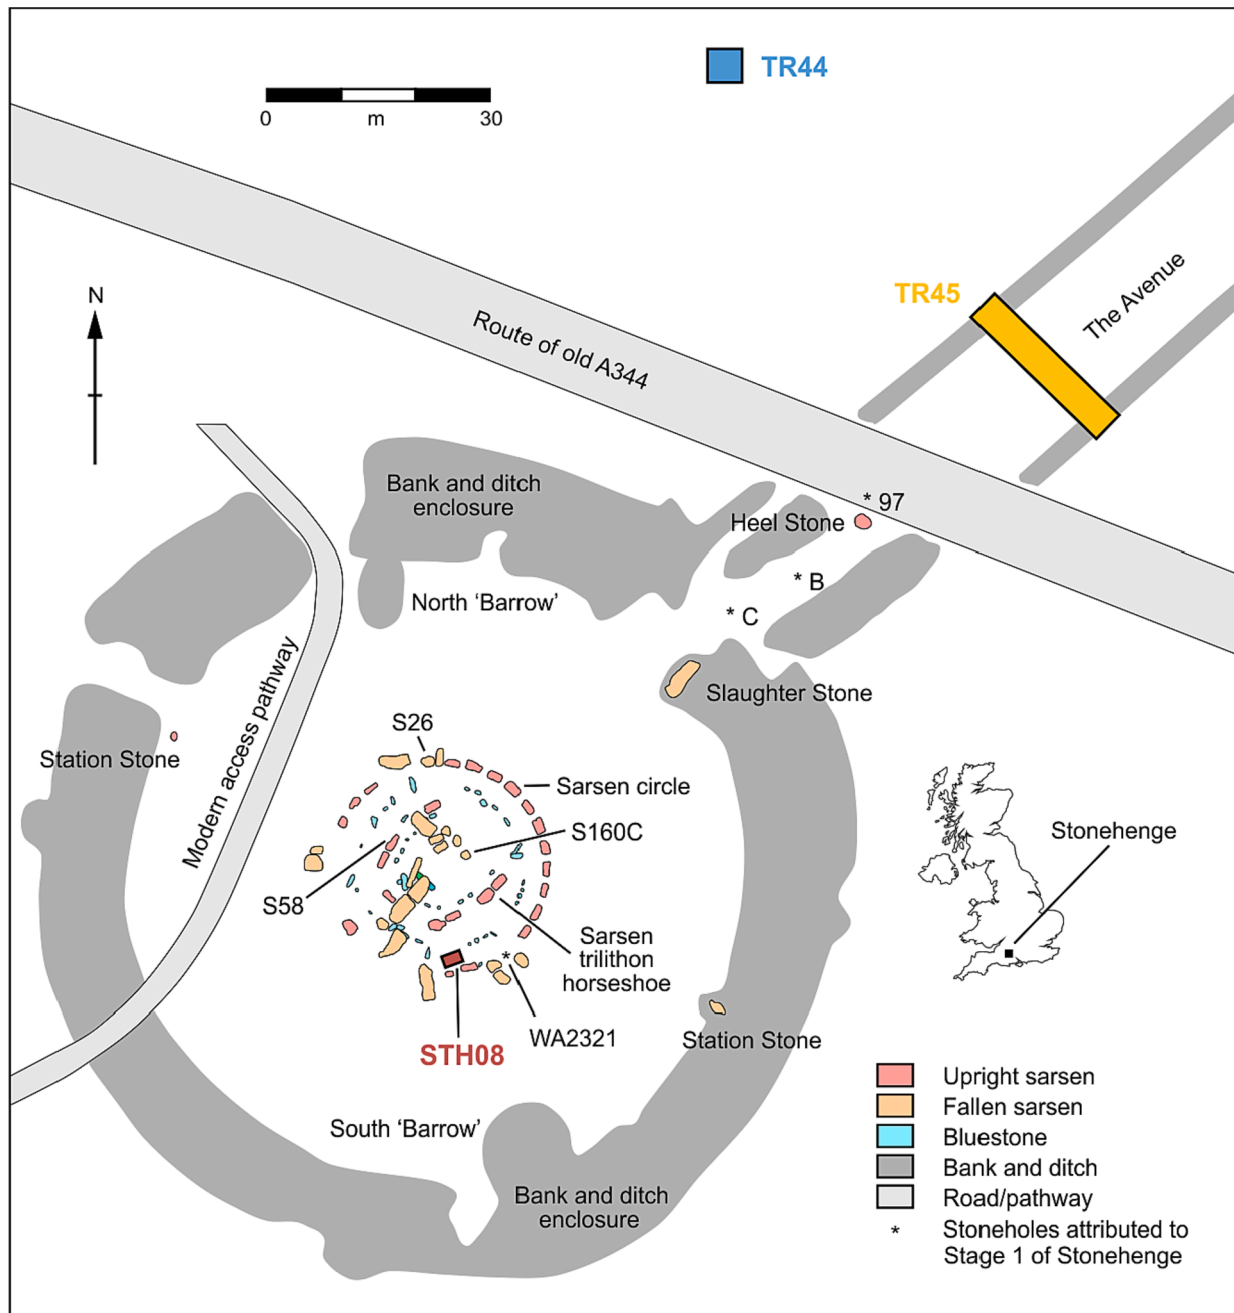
TR44

0 m 30

N

TR45

The Avenue

Route of old A344

Bank and ditch enclosure

* 97

Heel Stone

* B

North 'Barrow'

* C

Slaughter Stone

Modern access pathway

Station Stone

S26

Sarsen circle

S160C

S58

Sarsen trilithon horseshoe

Stonehenge

STH08

WA2321

Station Stone

Upright sarsen
Fallen sarsen
Bluestone
Bank and ditch
Road/pathway
* Stoneholes attributed to Stage 1 of Stonehenge

South 'Barrow'

Bank and ditch enclosure